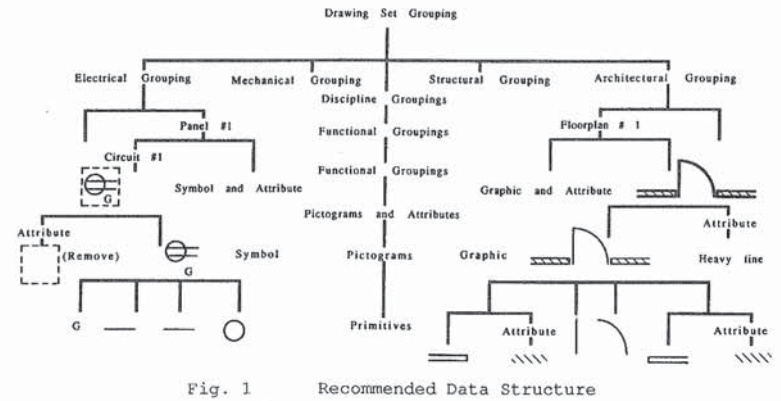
Drawing Set Grouping

Electrical Grouping

Mechanical Grouping

Structural Grouping

Architectural Grouping

Discipline Groupings

Panel #1

Functional Groupings

Floorplan # 1

Circuit #1

G

Symbol and Attribute

Functional Groupings

Graphic and Attribute

Pictograms and Attributes

Attribute

Attribute

(Remove)

G

Symbol

Pictograms

Graphic

Heavy line

G

Primitives

Attribute

Attribute

Fig. 1 Recommended Data Structure